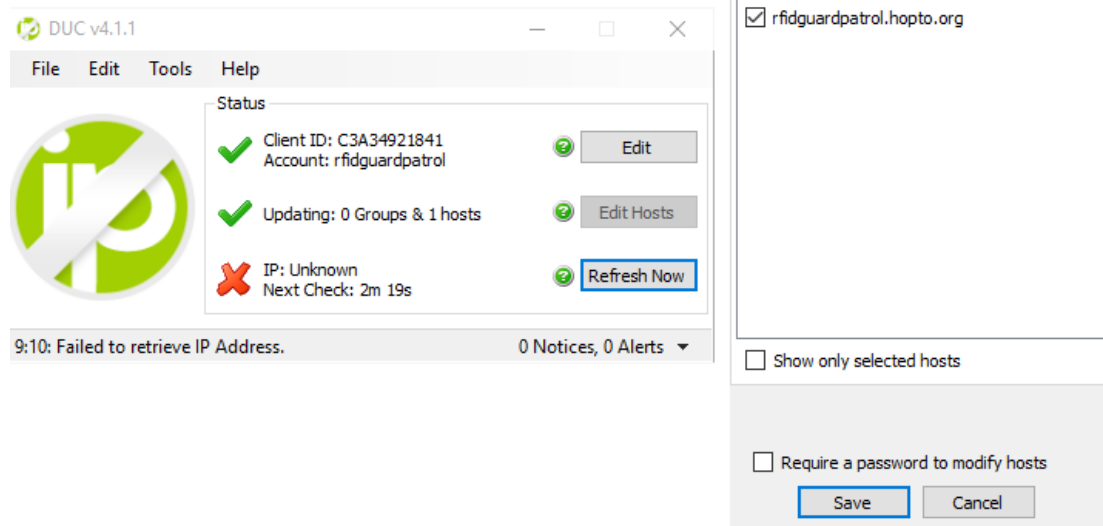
DUC v4.1.1

File Edit Tools Help

Status

Client ID: C3A34921841
Account: rfidguardpatrol

Edit

Updating: 0 Groups & 1 hosts

Edit Hosts

IP: Unknown
Next Check: 2m 19s

Refresh Now

9:10: Failed to retrieve IP Address.

0 Notices, 0 Alerts

rfidguardpatrol.hopto.org

Show only selected hosts

Require a password to modify hosts

Save

Cancel